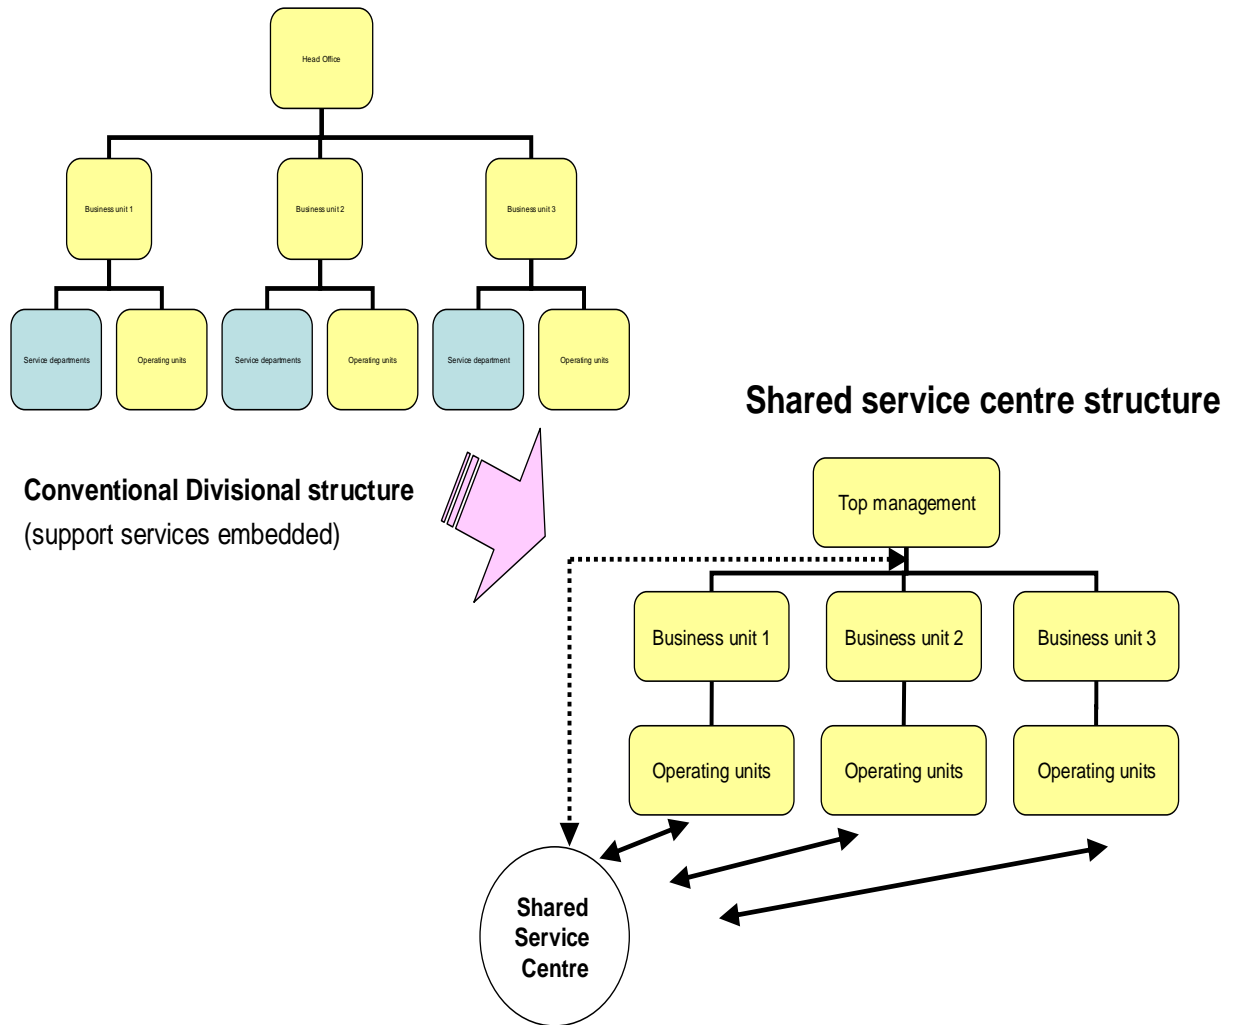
Head Office

Business unit 1

Business unit 2

Business unit 3

Service departments

Operating units

Service departments

Operating units

Service department

Operating units

Shared service centre structure

Conventional Divisional structure
(support services embedded)

Top management

Business unit 1

Business unit 2

Business unit 3

Operating units

Operating units

Operating units

Shared Service Centre